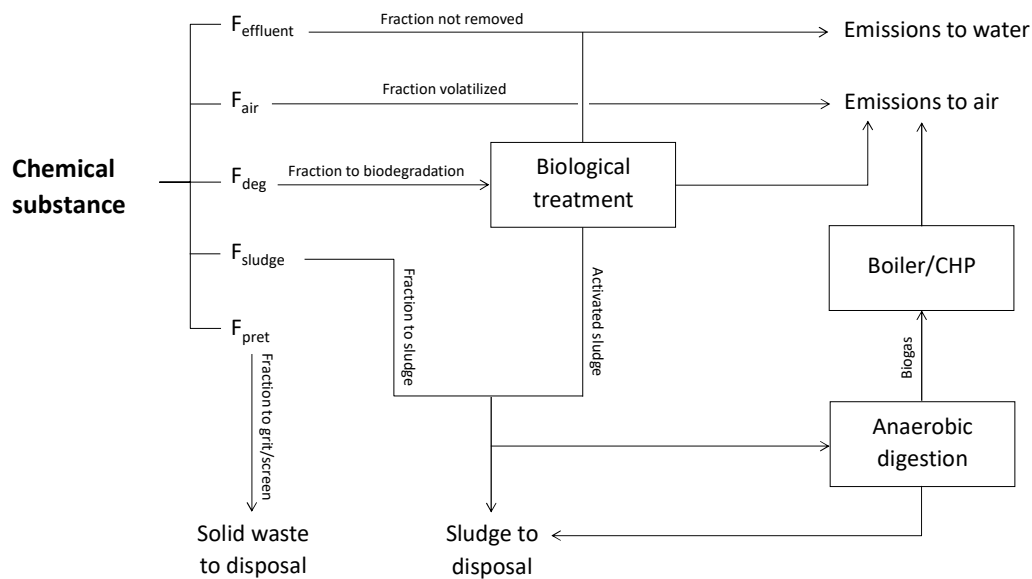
Chemical substance

$F_{effluent}$

Fraction not removed

Emissions to water

$F_{air}$

Fraction volatilized

Emissions to air

$F_{deg}$

Fraction to biodegradation

Biological treatment

$F_{sludge}$

Fraction to sludge

Activated sludge

Boiler/CHP

$F_{pret}$

Fraction to grit/screen

Biogas

Anaerobic digestion

Solid waste to disposal

Sludge to disposal